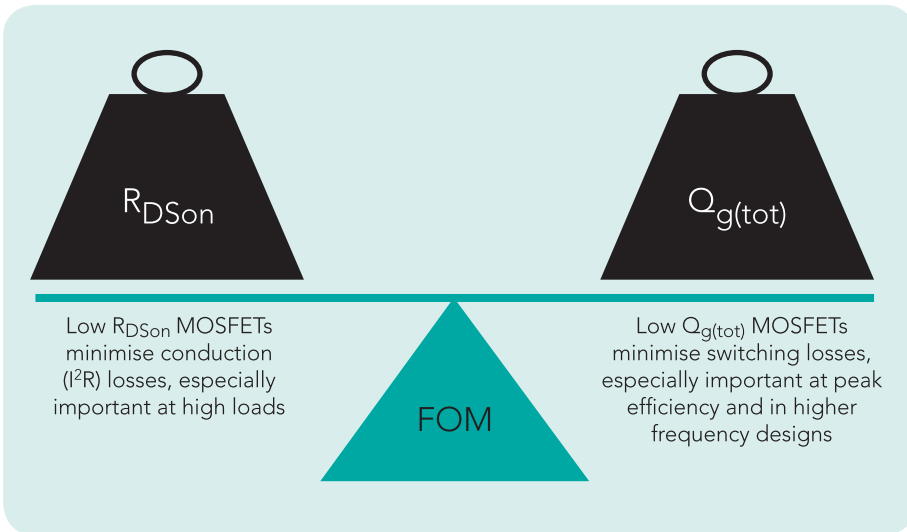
$R_{DSon}$

$Q_{g(tot)}$

Low $R_{DSon}$ MOSFETs minimise conduction ($I^2R$) losses, especially important at high loads

FOM

Low $Q_{g(tot)}$ MOSFETs minimise switching losses, especially important at peak efficiency and in higher frequency designs